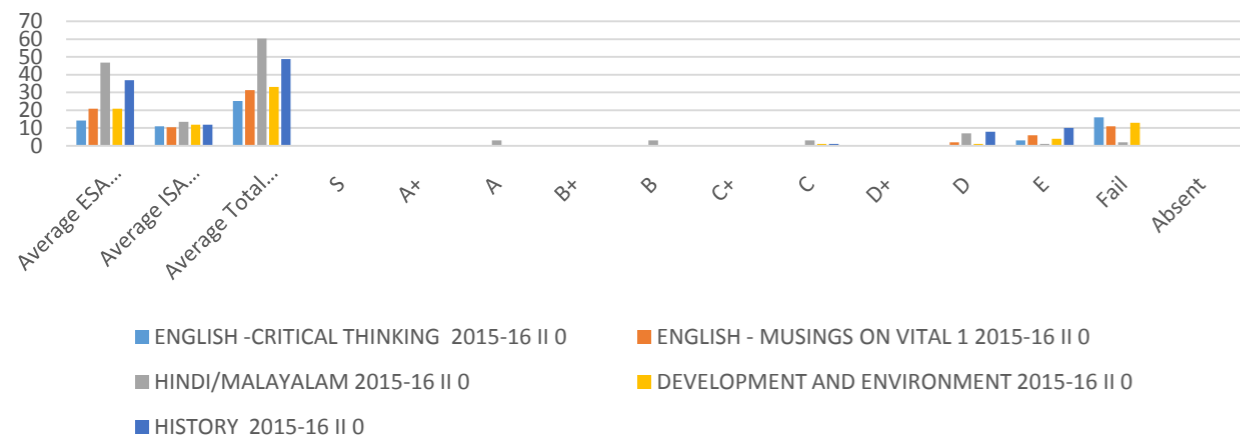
70
60
50
40
30
20
10
0

Average ESA...
Average ISA...
Average Total...
S
A+
A
B+
B
C+
C
D+
D
E
Fail
Absent

ENGLISH -CRITICAL THINKING 2015-16 II 0
ENGLISH - MUSINGS ON VITAL 1 2015-16 II 0
HINDI/MALAYALAM 2015-16 II 0
DEVELOPMENT AND ENVIRONMENT 2015-16 II 0
HISTORY 2015-16 II 0